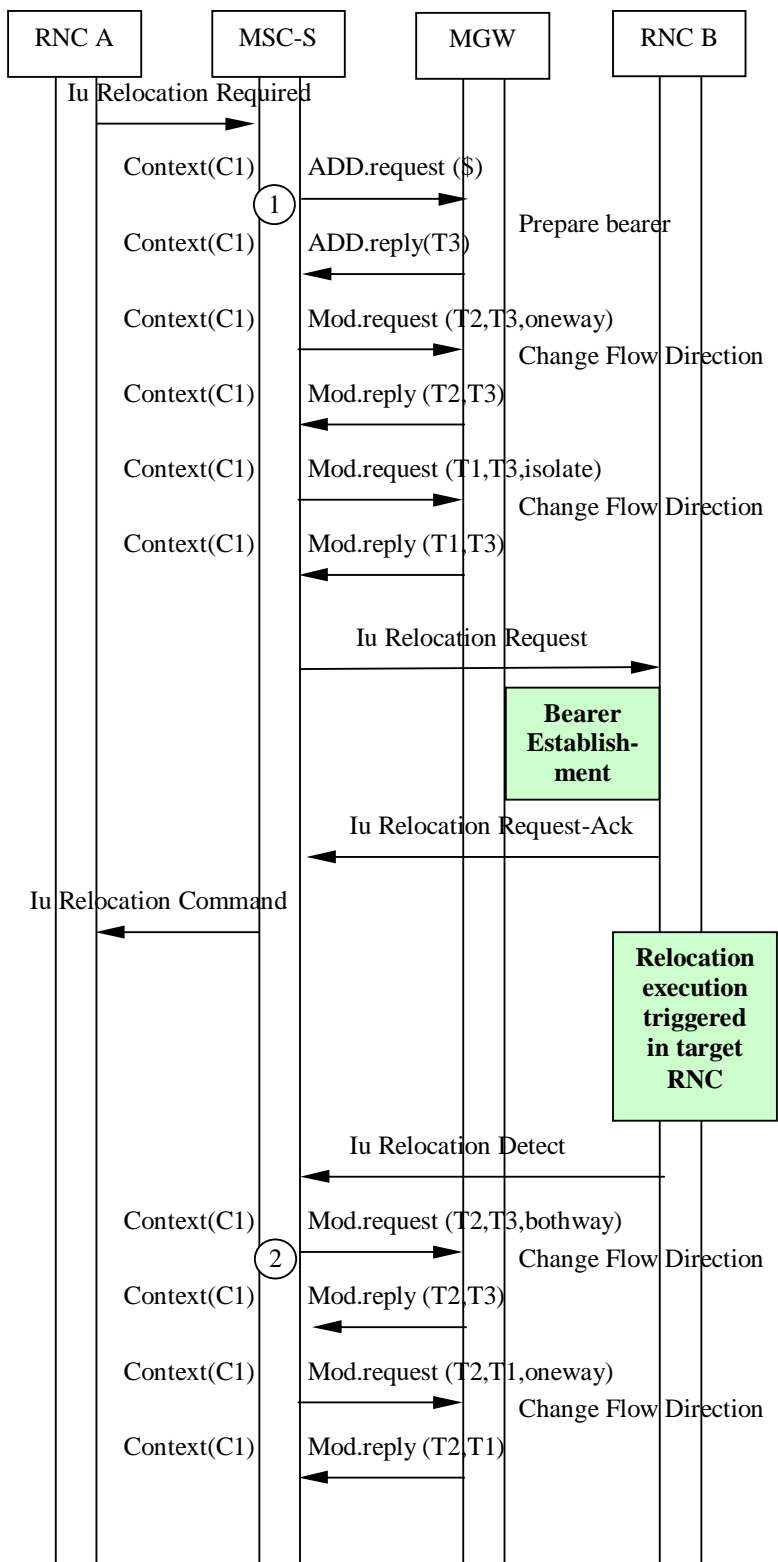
RNC A

MSC-S

MGW

RNC B

Iu Relocation Required

Context(C1)

ADD.request ($)

1

Prepare bearer

Context(C1)

ADD.reply(T3)

Context(C1)

Mod.request (T2,T3,oneway)

Change Flow Direction

Context(C1)

Mod.reply (T2,T3)

Context(C1)

Mod.request (T1,T3,isolate)

Change Flow Direction

Context(C1)

Mod.reply (T1,T3)

Iu Relocation Request

Bearer Establishment

Iu Relocation Request-Ack

Iu Relocation Command

Relocation execution triggered in target RNC

Iu Relocation Detect

Context(C1)

Mod.request (T2,T3,bothway)

2

Change Flow Direction

Context(C1)

Mod.reply (T2,T3)

Context(C1)

Mod.request (T2,T1,oneway)

Change Flow Direction

Context(C1)

Mod.reply (T2,T1)